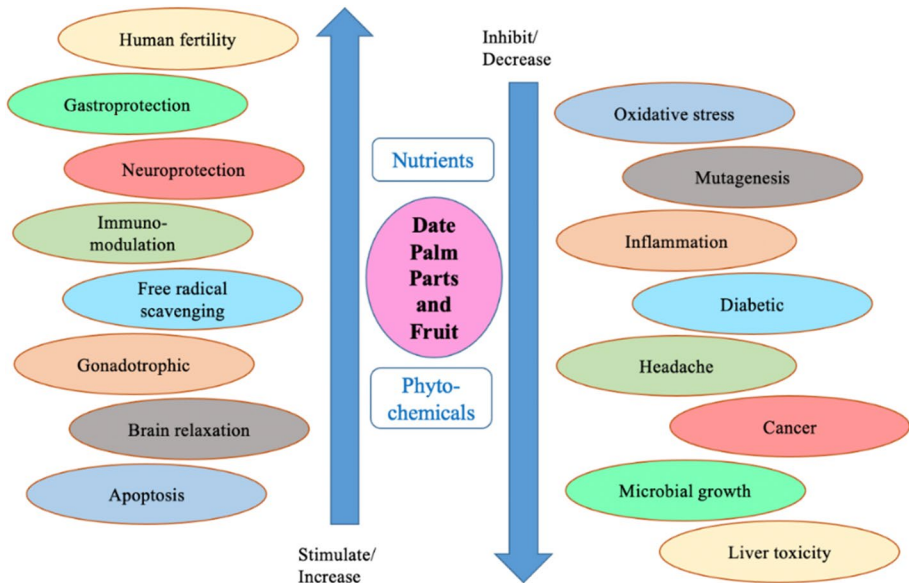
Human fertility

Gastroprotection

Neuroprotection

Immuno-modulation

Free radical scavenging

Gonadotrophic

Brain relaxation

Apoptosis

Stimulate/ Increase

Nutrients

Date Palm Parts and Fruit

Phyto-chemicals

Inhibit/ Decrease

Oxidative stress

Mutagenesis

Inflammation

Diabetic

Headache

Cancer

Microbial growth

Liver toxicity